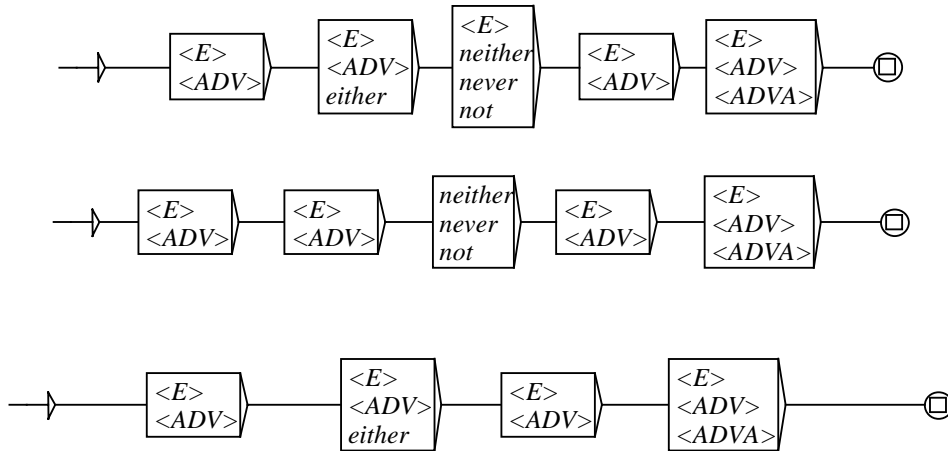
<E>
<ADV>

<E>
<ADV>
either

<E>
neither
never
not

<E>
<ADV>

<E>
<ADV>
<ADVA>

<E>
<ADV>

<E>
<ADV>

neither
never
not

<E>
<ADV>

<E>
<ADV>
<ADVA>

<E>
<ADV>

<E>
<ADV>
either

<E>
<ADV>

<E>
<ADV>
<ADVA>